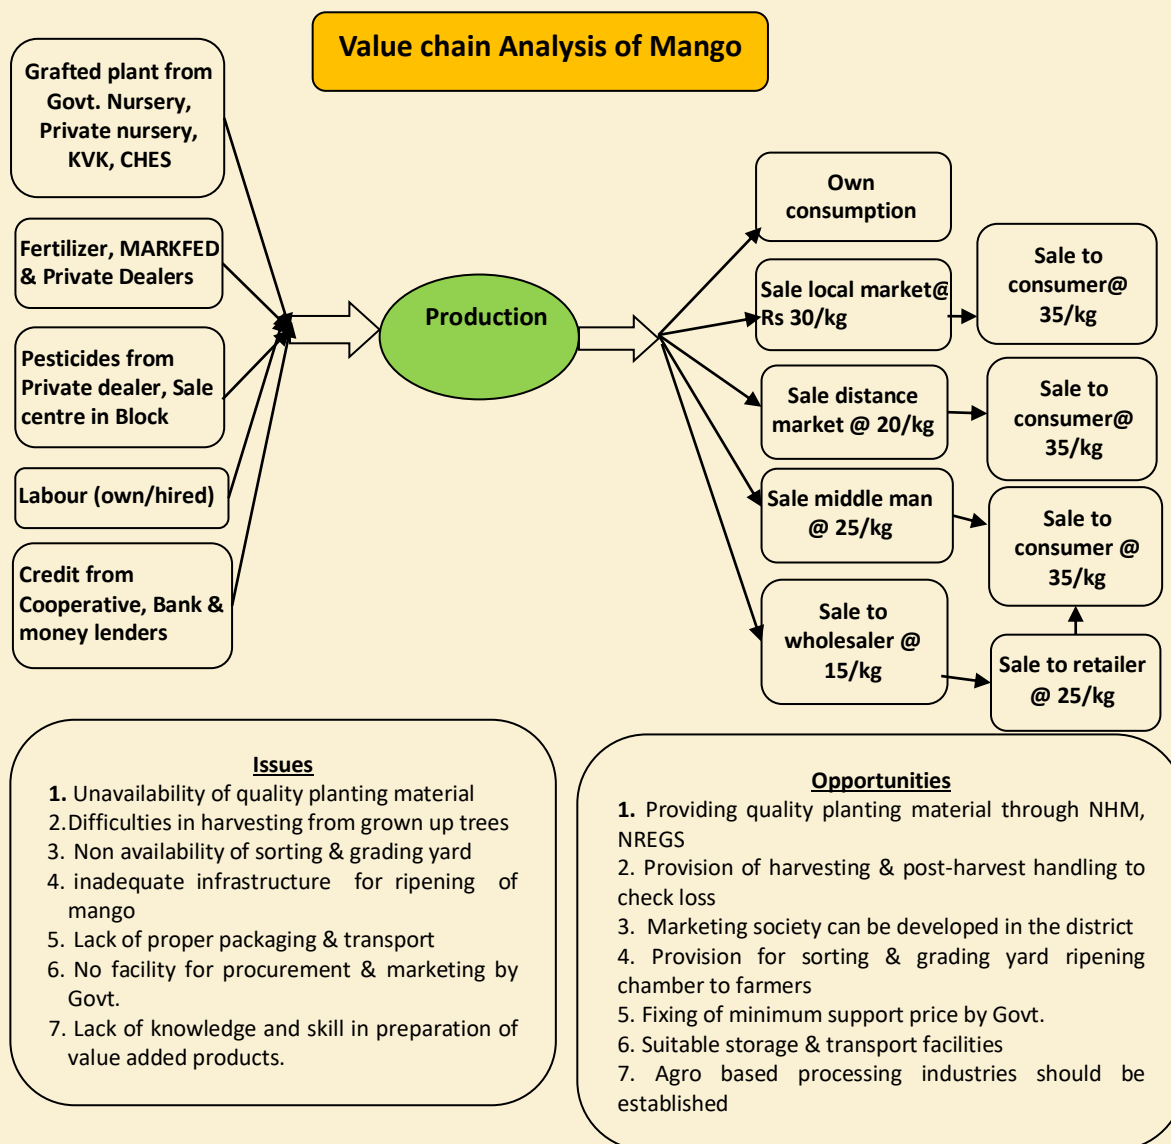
Value chain Analysis of Mango

Grafted plant from Govt. Nursery, Private nursery, KVK, CHES

Fertilizer, MARKFED & Private Dealers

Pesticides from Private dealer, Sale centre in Block

Labour (own/hired)

Credit from Cooperative, Bank & money lenders

Production

Own consumption

Sale local market@ Rs 30/kg

Sale to consumer@ 35/kg

Sale distance market @ 20/kg

Sale to consumer@ 35/kg

Sale middle man @ 25/kg

Sale to consumer @ 35/kg

Sale to wholesaler @ 15/kg

Sale to retailer @ 25/kg

Issues
1. Unavailability of quality planting material
2. Difficulties in harvesting from grown up trees
3. Non availability of sorting & grading yard
4. inadequate infrastructure for ripening of mango
5. Lack of proper packaging & transport
6. No facility for procurement & marketing by Govt.
7. Lack of knowledge and skill in preparation of value added products.

Opportunities
1. Providing quality planting material through NHM, NREGS
2. Provision of harvesting & post-harvest handling to check loss
3. Marketing society can be developed in the district
4. Provision for sorting & grading yard ripening chamber to farmers
5. Fixing of minimum support price by Govt.
6. Suitable storage & transport facilities
7. Agro based processing industries should be established